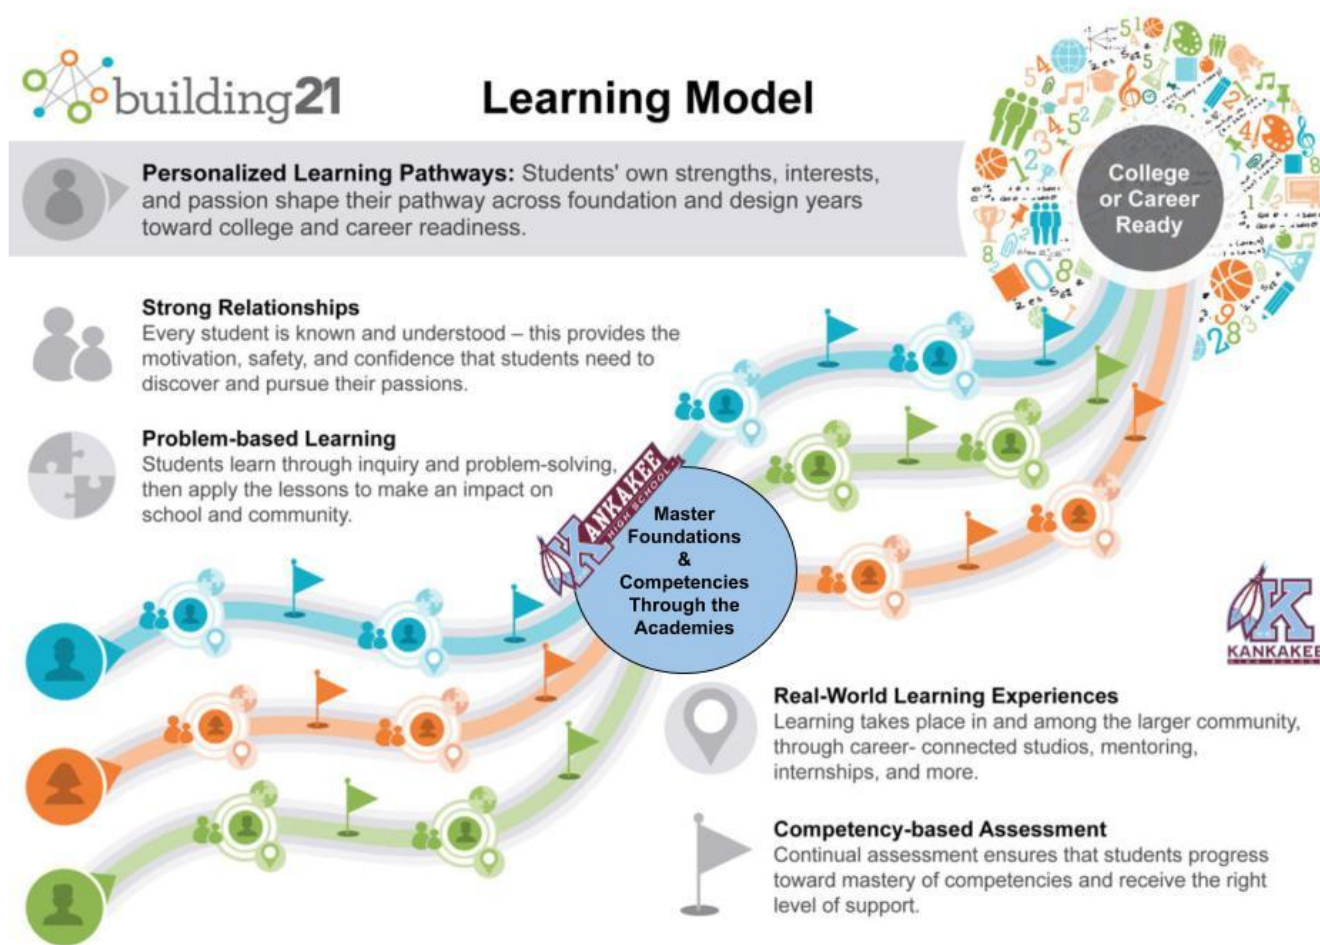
building21

Learning Model

Personalized Learning Pathways: Students' own strengths, interests, and passion shape their pathway across foundation and design years toward college and career readiness.

College or Career Ready

Strong Relationships
Every student is known and understood – this provides the motivation, safety, and confidence that students need to discover and pursue their passions.

Problem-based Learning
Students learn through inquiry and problem-solving, then apply the lessons to make an impact on school and community.

KANKAKEE HIGH SCHOOL

Master Foundations & Competencies Through the Academies

KANKAKEE

Real-World Learning Experiences
Learning takes place in and among the larger community, through career- connected studios, mentoring, internships, and more.

Competency-based Assessment
Continual assessment ensures that students progress toward mastery of competencies and receive the right level of support.